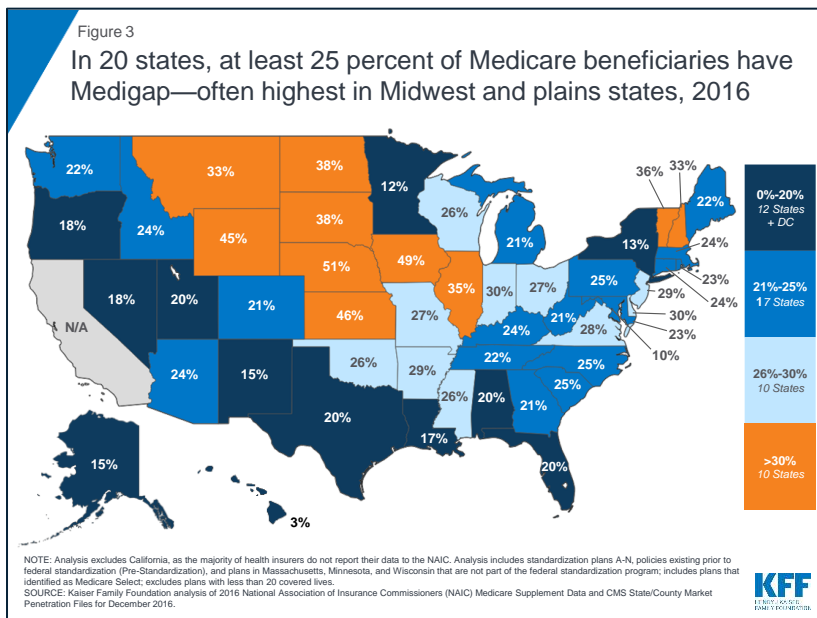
Figure 3

In 20 states, at least 25 percent of Medicare beneficiaries have Medigap—often highest in Midwest and plains states, 2016

22%
33%
38%
12%
36%
33%
18%
24%
38%
26%
22%
45%
21%
13%
24%
51%
49%
23%
18%
20%
21%
35%
30%
27%
25%
29%
24%
N/A
46%
27%
21%
24%
30%
28%
23%
26%
22%
10%
24%
15%
29%
25%
26%
20%
25%
20%
21%
17%
15%
20%
3%

0%-20%
12 States + DC

21%-25%
17 States

26%-30%
10 States

>30%
10 States

NOTE: Analysis excludes California, as the majority of health insurers do not report their data to the NAIC. Analysis includes standardization plans A-N, policies existing prior to federal standardization (Pre-Standardization), and plans in Massachusetts, Minnesota, and Wisconsin that are not part of the federal standardization program; includes plans that identified as Medicare Select; excludes plans with less than 20 covered lives.
SOURCE: Kaiser Family Foundation analysis of 2016 National Association of Insurance Commissioners (NAIC) Medicare Supplement Data and CMS State/County Market Penetration Files for December 2016.

KFF
HENRY J KAISER FAMILY FOUNDATION